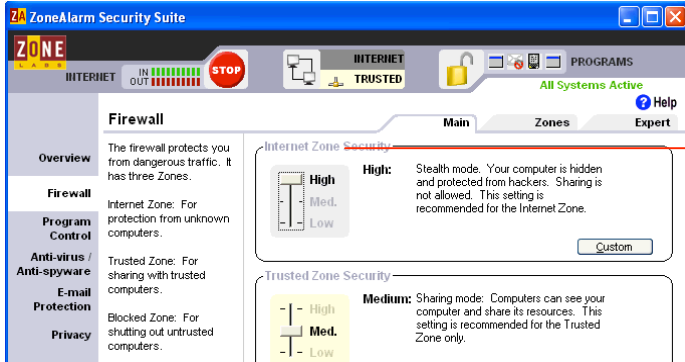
ZA ZoneAlarm Security Suite

ZONE LABS

INTERNET IN OUT

STOP

INTERNET

TRUSTED

PROGRAMS

All Systems Active

Help

Firewall

Main Zones Expert

Overview

Firewall

Program Control

Anti-virus / Anti-spyware

E-mail Protection

Privacy

The firewall protects you from dangerous traffic. It has three Zones.

Internet Zone: For protection from unknown computers.

Trusted Zone: For sharing with trusted computers.

Blocked Zone: For shutting out untrusted computers.

Internet Zone Security

High

Med.

Low

High: Stealth mode. Your computer is hidden and protected from hackers. Sharing is not allowed. This setting is recommended for the Internet Zone.

Custom

Trusted Zone Security

High

Med.

Low

Medium: Sharing mode: Computers can see your computer and share its resources. This setting is recommended for the Trusted Zone only.